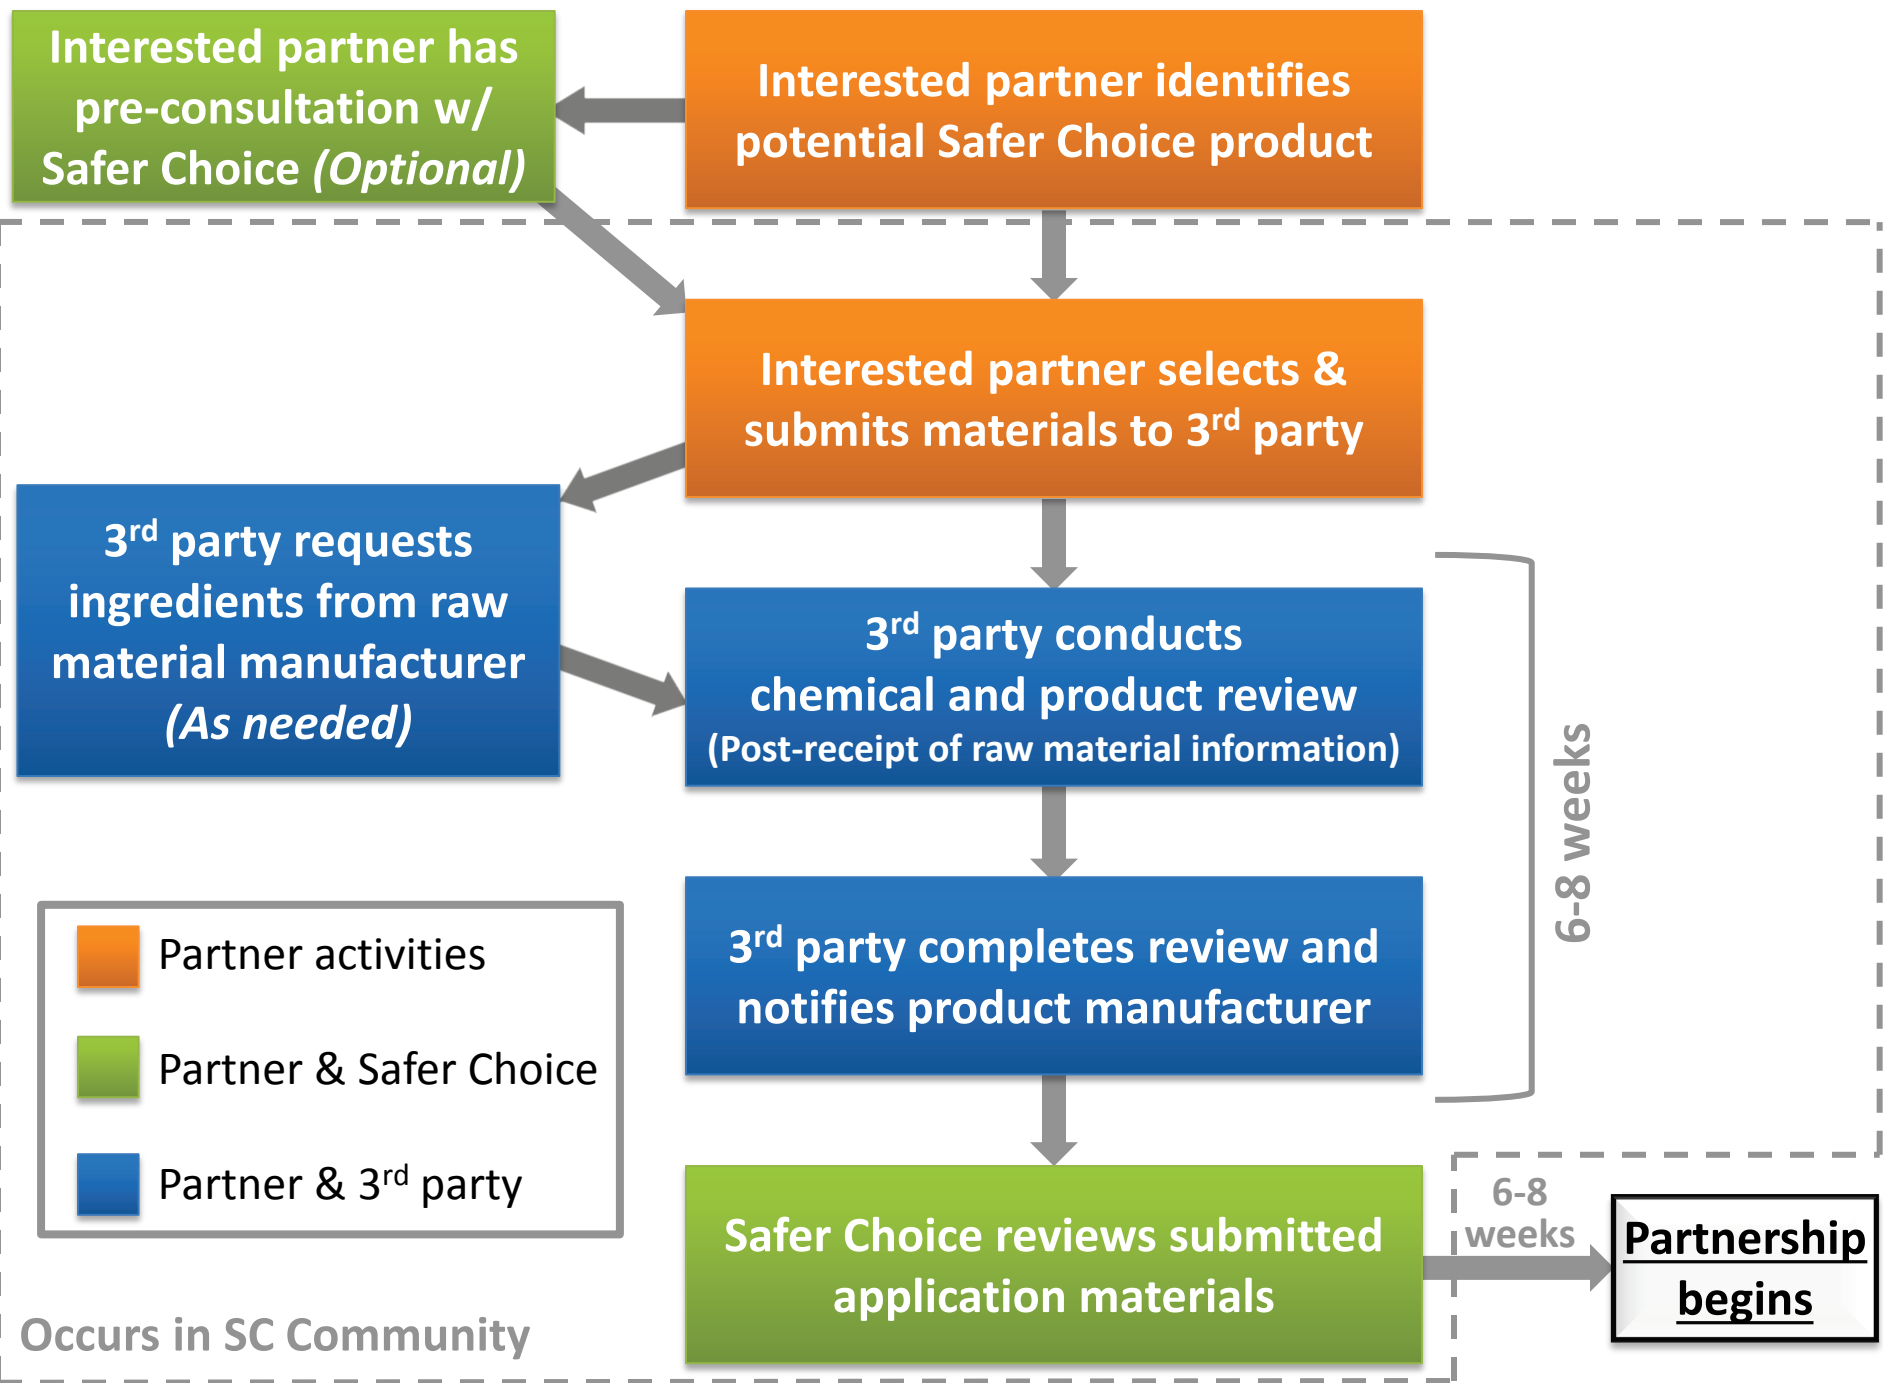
Interested partner has pre-consultation w/ Safer Choice *(Optional)*

Interested partner identifies potential Safer Choice product

Interested partner selects & submits materials to 3$^{rd}$ party

3$^{rd}$ party requests ingredients from raw material manufacturer *(As needed)*

3$^{rd}$ party conducts chemical and product review (Post-receipt of raw material information)

3$^{rd}$ party completes review and notifies product manufacturer

6-8 weeks

Partner activities

Partner & Safer Choice

Partner & 3$^{rd}$ party

Safer Choice reviews submitted application materials

6-8 weeks

Partnership begins

Occurs in SC Community